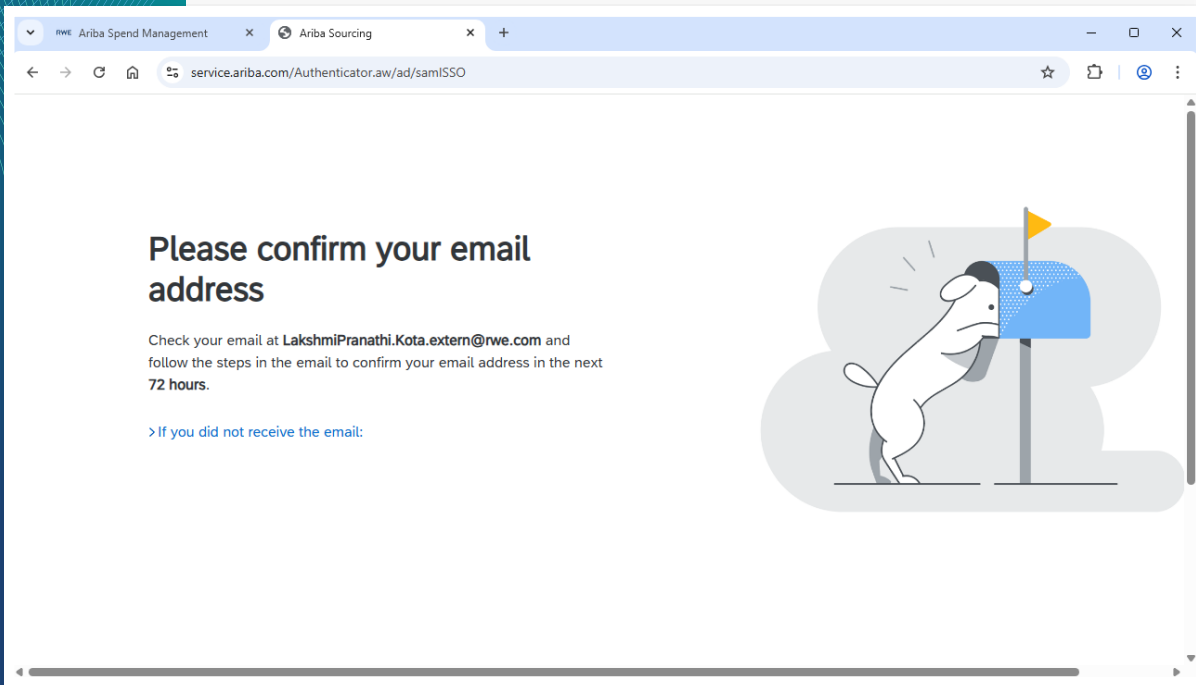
RWE Ariba Spend Management ×
Ariba Sourcing ×
+

service.ariba.com/Authenticator.aw/ad/samlSSO

Please confirm your email address

Check your email at **LakshmiPranathi.Kota.extern@rwe.com** and follow the steps in the email to confirm your email address in the next **72 hours**.

> If you did not receive the email: